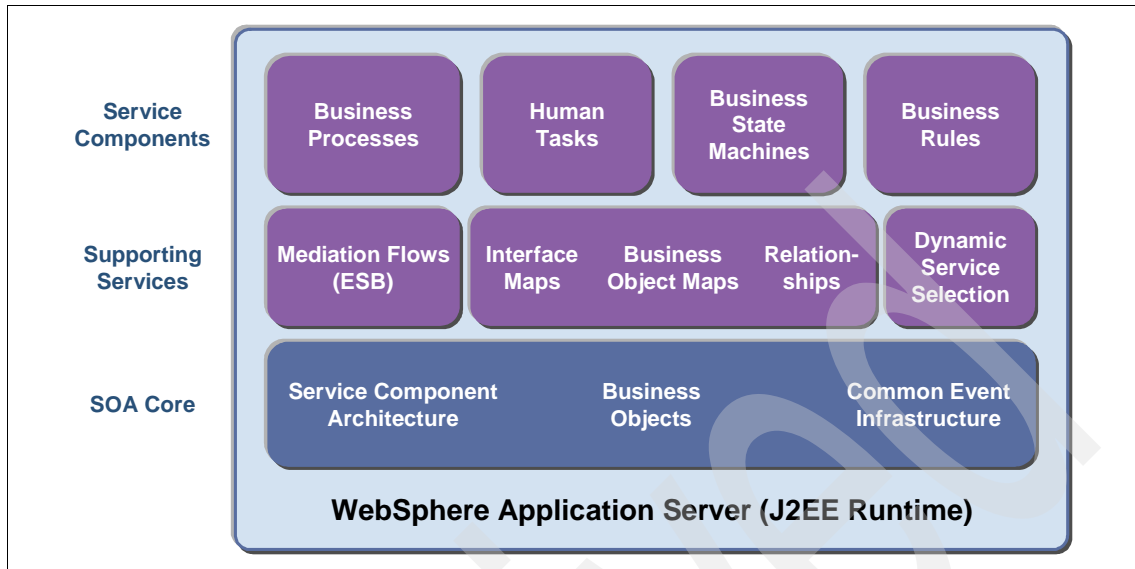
Service Components

Business Processes

Human Tasks

Business State Machines

Business Rules

Supporting Services

Mediation Flows (ESB)

Interface Maps

Business Object Maps

Relationships

Dynamic Service Selection

SOA Core

Service Component Architecture

Business Objects

Common Event Infrastructure

WebSphere Application Server (J2EE Runtime)